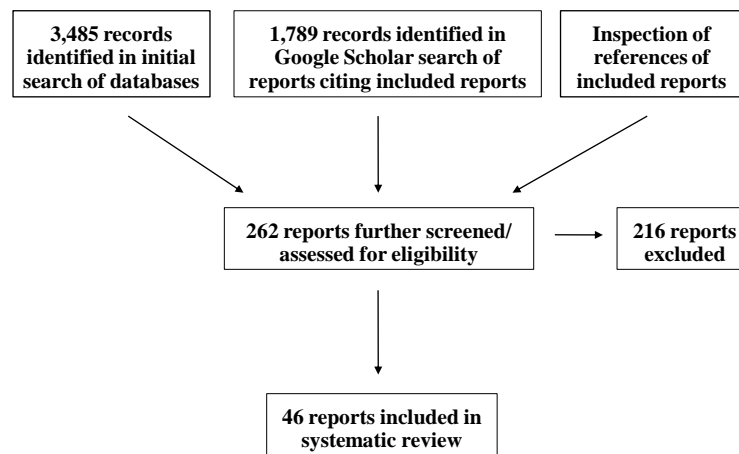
3,485 records identified in initial search of databases

1,789 records identified in Google Scholar search of reports citing included reports

Inspection of references of included reports

262 reports further screened/ assessed for eligibility

216 reports excluded

46 reports included in systematic review